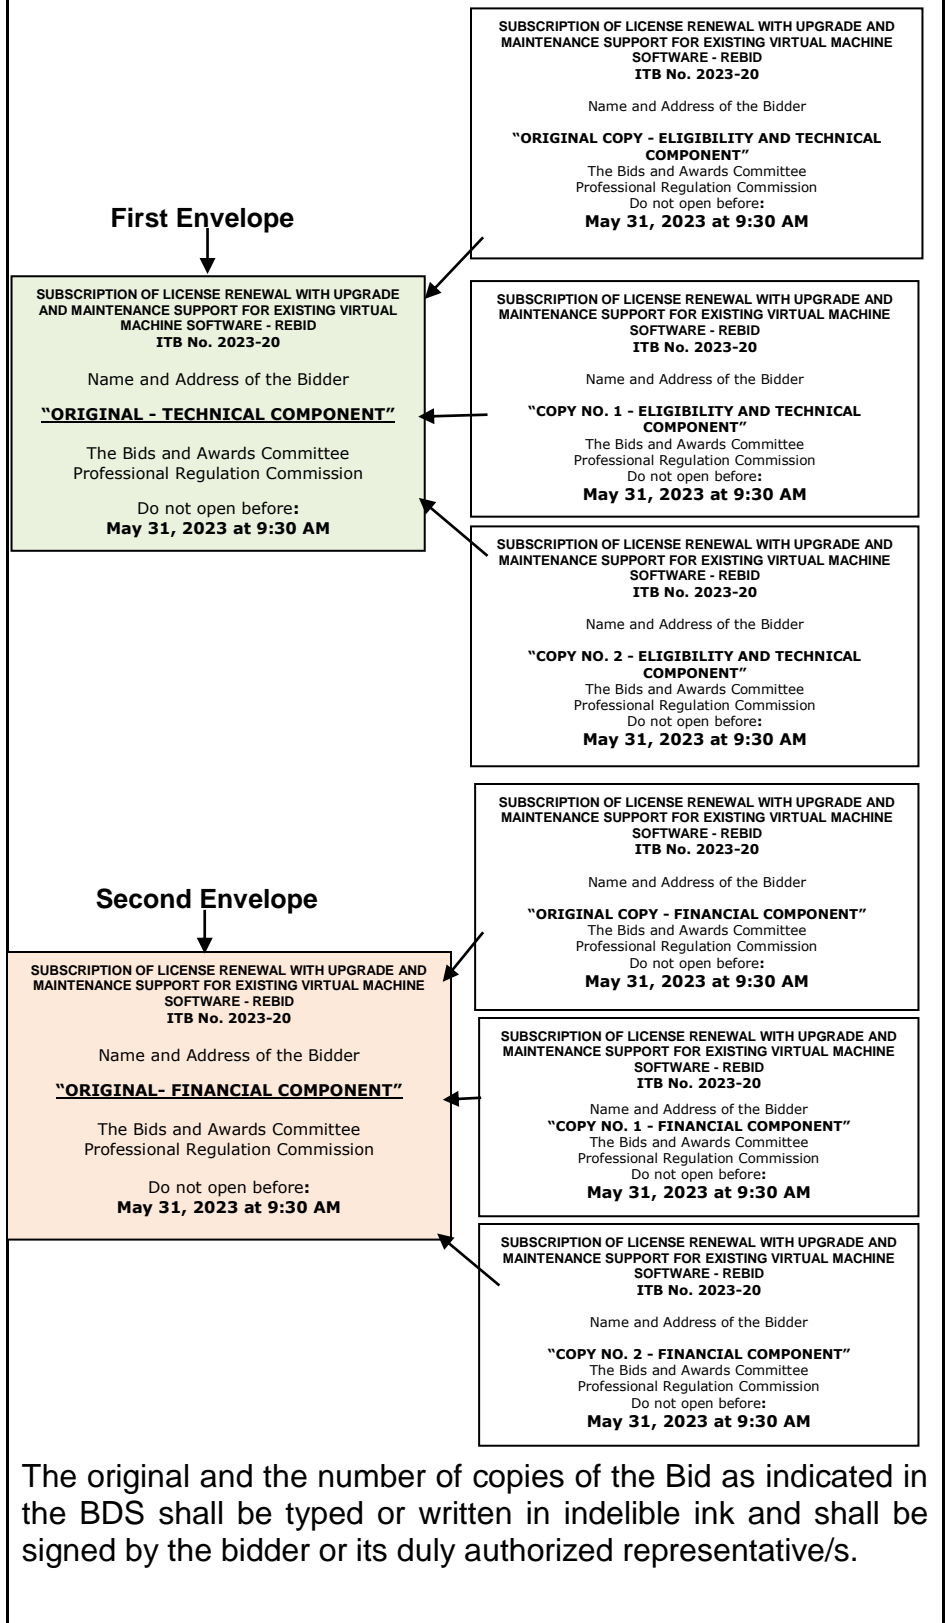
SUBSCRIPTION OF LICENSE RENEWAL WITH UPGRADE AND MAINTENANCE SUPPORT FOR EXISTING VIRTUAL MACHINE SOFTWARE - REBID
ITB No. 2023-20

Name and Address of the Bidder

"ORIGINAL COPY - ELIGIBILITY AND TECHNICAL COMPONENT"
The Bids and Awards Committee
Professional Regulation Commission
Do not open before:
May 31, 2023 at 9:30 AM

First Envelope

SUBSCRIPTION OF LICENSE RENEWAL WITH UPGRADE AND MAINTENANCE SUPPORT FOR EXISTING VIRTUAL MACHINE SOFTWARE - REBID
ITB No. 2023-20

Name and Address of the Bidder

"ORIGINAL - TECHNICAL COMPONENT"

The Bids and Awards Committee
Professional Regulation Commission

Do not open before:
May 31, 2023 at 9:30 AM

SUBSCRIPTION OF LICENSE RENEWAL WITH UPGRADE AND MAINTENANCE SUPPORT FOR EXISTING VIRTUAL MACHINE SOFTWARE - REBID
ITB No. 2023-20

Name and Address of the Bidder

"COPY NO. 1 - ELIGIBILITY AND TECHNICAL COMPONENT"
The Bids and Awards Committee
Professional Regulation Commission
Do not open before:
May 31, 2023 at 9:30 AM

SUBSCRIPTION OF LICENSE RENEWAL WITH UPGRADE AND MAINTENANCE SUPPORT FOR EXISTING VIRTUAL MACHINE SOFTWARE - REBID
ITB No. 2023-20

Name and Address of the Bidder

"COPY NO. 2 - ELIGIBILITY AND TECHNICAL COMPONENT"
The Bids and Awards Committee
Professional Regulation Commission
Do not open before:
May 31, 2023 at 9:30 AM

SUBSCRIPTION OF LICENSE RENEWAL WITH UPGRADE AND MAINTENANCE SUPPORT FOR EXISTING VIRTUAL MACHINE SOFTWARE - REBID
ITB No. 2023-20

Name and Address of the Bidder

"ORIGINAL COPY - FINANCIAL COMPONENT"
The Bids and Awards Committee
Professional Regulation Commission
Do not open before:
May 31, 2023 at 9:30 AM

Second Envelope

SUBSCRIPTION OF LICENSE RENEWAL WITH UPGRADE AND MAINTENANCE SUPPORT FOR EXISTING VIRTUAL MACHINE SOFTWARE - REBID
ITB No. 2023-20

Name and Address of the Bidder

"ORIGINAL- FINANCIAL COMPONENT"

The Bids and Awards Committee
Professional Regulation Commission

Do not open before:
May 31, 2023 at 9:30 AM

SUBSCRIPTION OF LICENSE RENEWAL WITH UPGRADE AND MAINTENANCE SUPPORT FOR EXISTING VIRTUAL MACHINE SOFTWARE - REBID
ITB No. 2023-20

Name and Address of the Bidder
"COPY NO. 1 - FINANCIAL COMPONENT"
The Bids and Awards Committee
Professional Regulation Commission
Do not open before:
May 31, 2023 at 9:30 AM

SUBSCRIPTION OF LICENSE RENEWAL WITH UPGRADE AND MAINTENANCE SUPPORT FOR EXISTING VIRTUAL MACHINE SOFTWARE - REBID
ITB No. 2023-20

Name and Address of the Bidder

"COPY NO. 2 - FINANCIAL COMPONENT"
The Bids and Awards Committee
Professional Regulation Commission
Do not open before:
May 31, 2023 at 9:30 AM

The original and the number of copies of the Bid as indicated in the BDS shall be typed or written in indelible ink and shall be signed by the bidder or its duly authorized representative/s.